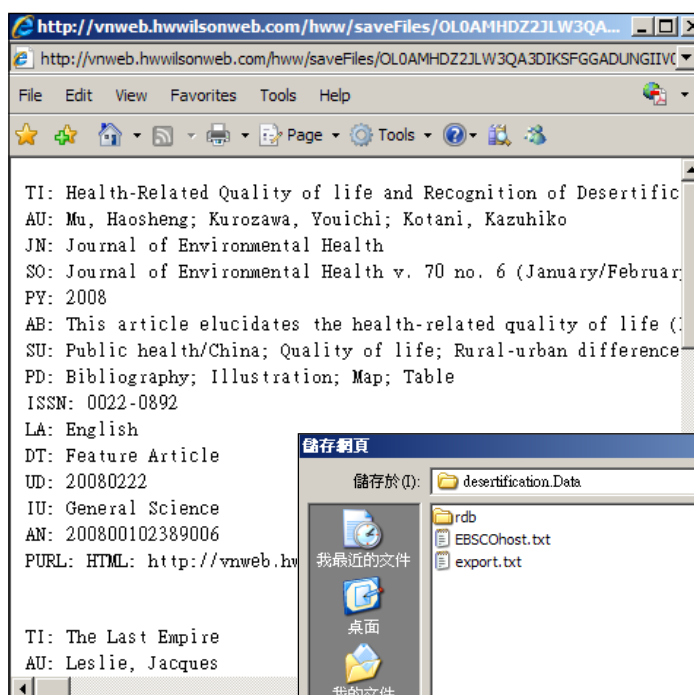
http://vnweb.hwwilsonweb.com/hww/saveFiles/OL0AMHDZ2JLW3QA...

http://vnweb.hwwilsonweb.com/hww/saveFiles/OL0AMHDZ2JLW3QA3DIKSFGGADUNGIIV(

File Edit View Favorites Tools Help

Page Tools

TI: Health-Related Quality of life and Recognition of Desertific
AU: Mu, Haosheng; Kurozawa, Youichi; Kotani, Kazuhiko
JN: Journal of Environmental Health
SO: Journal of Environmental Health v. 70 no. 6 (January/Februar
PY: 2008
AB: This article elucidates the health-related quality of life (
SU: Public health/China; Quality of life; Rural-urban difference
PD: Bibliography; Illustration; Map; Table
ISSN: 0022-0892
LA: English
DT: Feature Article
UD: 20080222
IU: General Science
AN: 200800102389006
PURL: HTML: http://vnweb.hw

TI: The Last Empire
AU: Leslie, Jacques

儲存網頁

儲存於(I): desertification.Data

rdb
EBSCOhost.txt
export.txt

我最近的文件
桌面
我的文件